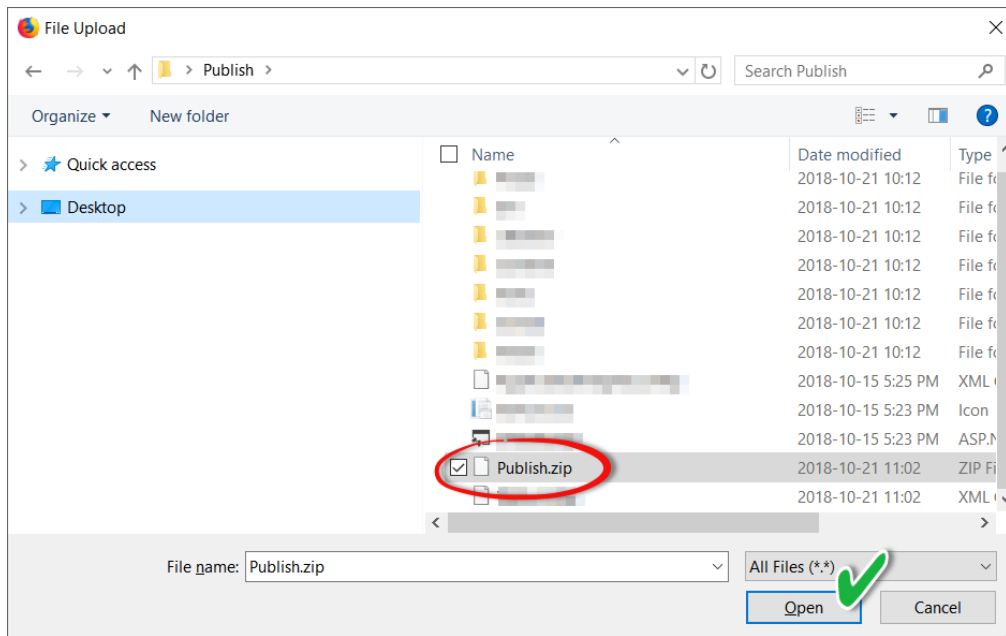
File Upload

Publish

Search Publish

Organize ▾ New folder

Quick access

Desktop

| Name | Date modified | Type |
|---|---|---|
| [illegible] | 2018-10-21 10:12 | File fo |
| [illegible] | 2018-10-21 10:12 | File fo |
| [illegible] | 2018-10-21 10:12 | File fo |
| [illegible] | 2018-10-21 10:12 | File fo |
| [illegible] | 2018-10-21 10:12 | File fo |
| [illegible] | 2018-10-21 10:12 | File fo |
| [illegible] | 2018-10-21 10:12 | File fo |
| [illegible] | 2018-10-15 5:25 PM | XML |
| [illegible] | 2018-10-15 5:23 PM | Icon |
| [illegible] | 2018-10-15 5:23 PM | ASP.N |
| Publish.zip | 2018-10-21 11:02 | ZIP Fi |
| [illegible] | 2018-10-21 11:02 | XML |

File name: Publish.zip

All Files (*.*)

Open

Cancel